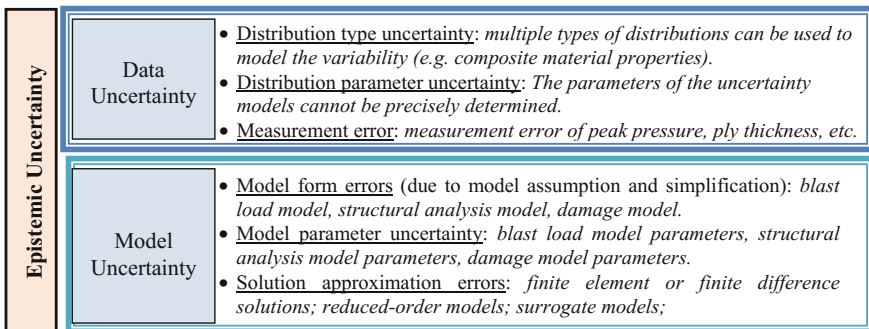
Epistemic Uncertainty

Data Uncertainty

• Distribution type uncertainty: multiple types of distributions can be used to model the variability (e.g. composite material properties).
• Distribution parameter uncertainty: The parameters of the uncertainty models cannot be precisely determined.
• Measurement error: measurement error of peak pressure, ply thickness, etc.

Model Uncertainty

• Model form errors (due to model assumption and simplification): blast load model, structural analysis model, damage model.
• Model parameter uncertainty: blast load model parameters, structural analysis model parameters, damage model parameters.
• Solution approximation errors: finite element or finite difference solutions; reduced-order models; surrogate models;